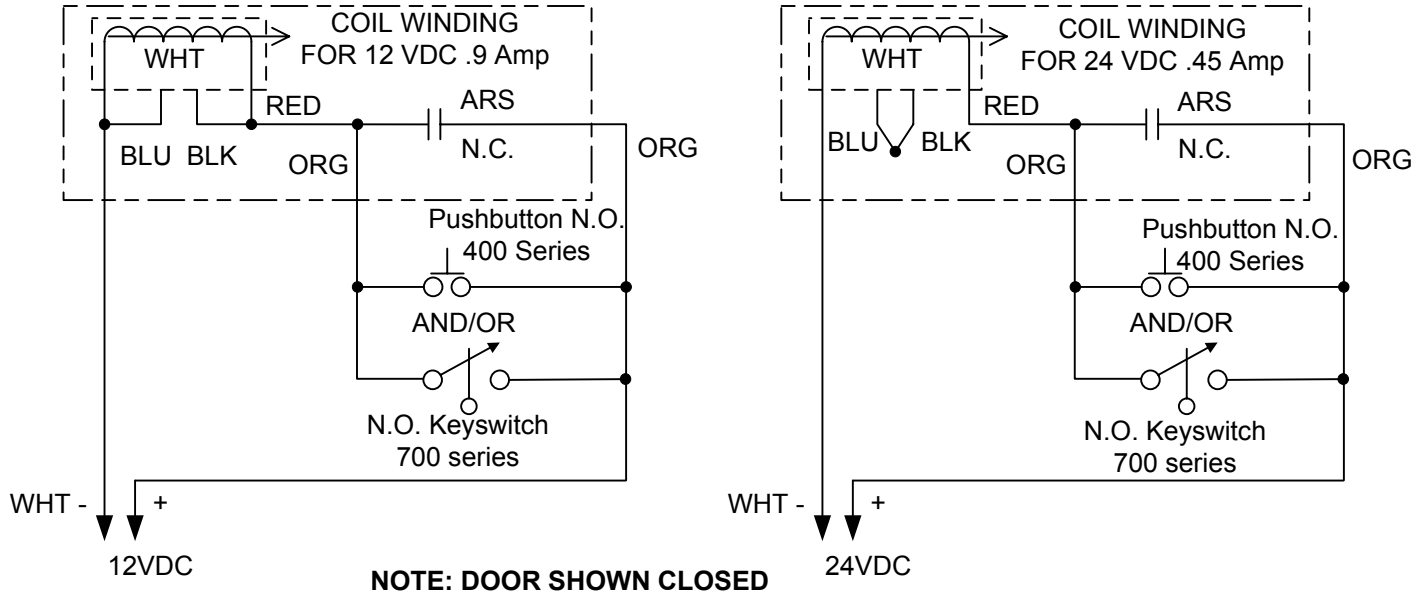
WHT

COIL WINDING FOR 12 VDC .9 Amp

RED

ARS

BLU BLK

ORG

N.C.

ORG

Pushbutton N.O.
400 Series

AND/OR

N.O. Keyswitch
700 series

WHT -

+

12VDC

WHT

COIL WINDING FOR 24 VDC .45 Amp

RED

ARS

BLU BLK

ORG

N.C.

ORG

Pushbutton N.O.
400 Series

AND/OR

N.O. Keyswitch
700 series

WHT -

+

24VDC

NOTE: DOOR SHOWN CLOSED